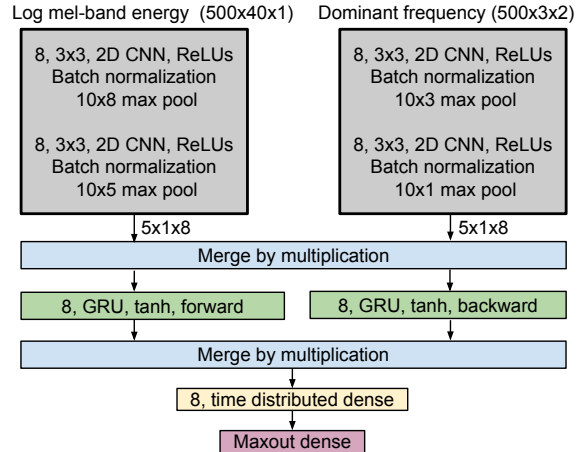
Log mel-band energy (500x40x1)

8, 3x3, 2D CNN, ReLUs
Batch normalization
10x8 max pool

8, 3x3, 2D CNN, ReLUs
Batch normalization
10x5 max pool

Dominant frequency (500x3x2)

8, 3x3, 2D CNN, ReLUs
Batch normalization
10x3 max pool

8, 3x3, 2D CNN, ReLUs
Batch normalization
10x1 max pool

5x1x8

5x1x8

Merge by multiplication

8, GRU, tanh, forward

8, GRU, tanh, backward

Merge by multiplication

8, time distributed dense

Maxout dense